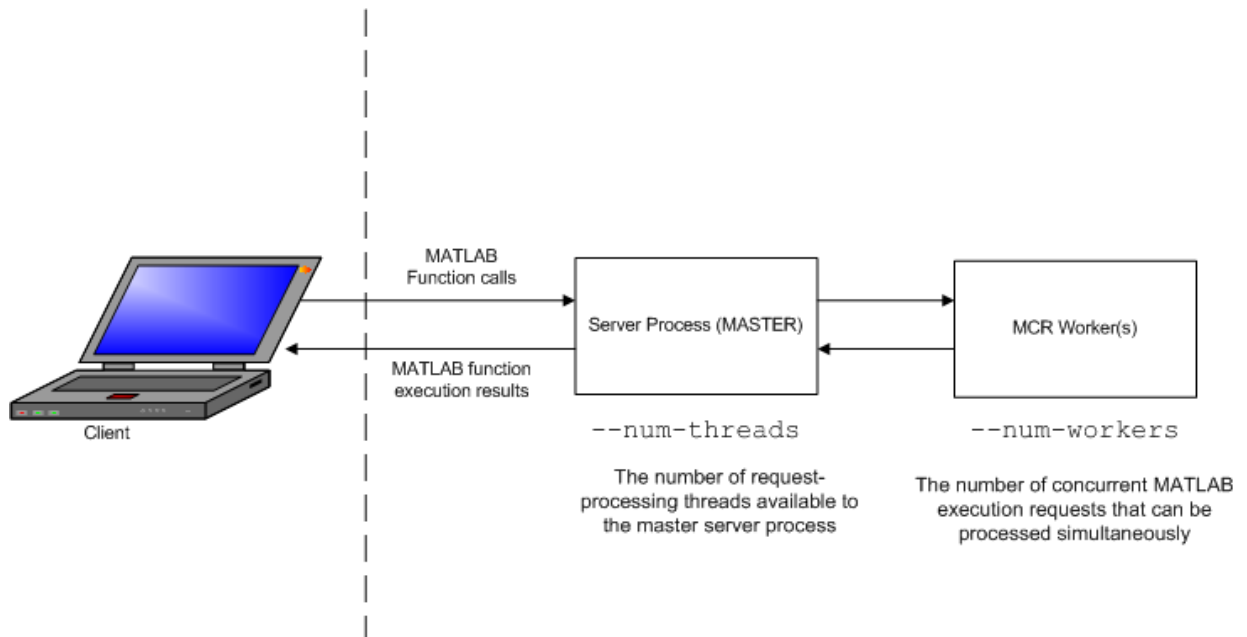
MATLAB Function calls

MATLAB function execution results

Client

Server Process (MASTER)

MCR Worker(s)

--num-threads

The number of request-processing threads available to the master server process

--num-workers

The number of concurrent MATLAB execution requests that can be processed simultaneously